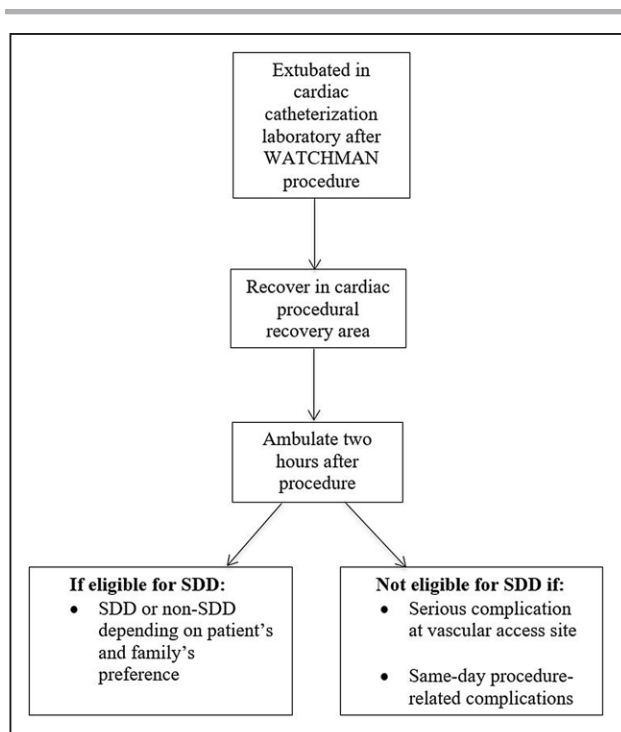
Extubated in cardiac catheterization laboratory after WATCHMAN procedure

Recover in cardiac procedural recovery area

Ambulate two hours after procedure

**If eligible for SDD:**
- SDD or non-SDD depending on patient's and family's preference

**Not eligible for SDD if:**
- Serious complication at vascular access site
- Same-day procedure-related complications